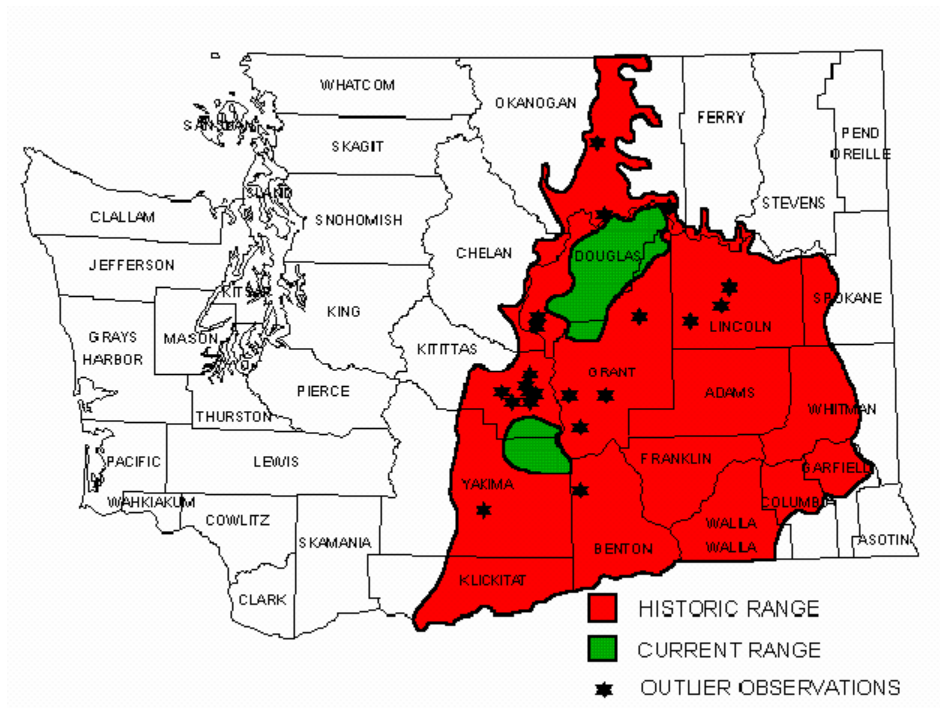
WHATCOM
SAN JUAN
OKANOGAN
FERRY
PEND OREILLE
SKAGIT
ISLAND
CLALLAM
SNOHOMISH
STEVENS
CHELAN
DOUGLAS
JEFFERSON
KITSAP
SPOKANE
GRAYS HARBOR
KING
MASON
LINCOLN
KITTITAS
GRANT
PIERCE
ADAMS
THURSTON
WHITMAN
PACIFIC
LEWIS
FRANKLIN
GARFIELD
YAKIMA
WAHKIAKUM
COWLITZ
COLUMBIA
WALLA WALLA
SKAMANIA
BENTON
ASOTIN
KLICKITAT
CLARK
HISTORIC RANGE
CURRENT RANGE
OUTLIER OBSERVATIONS